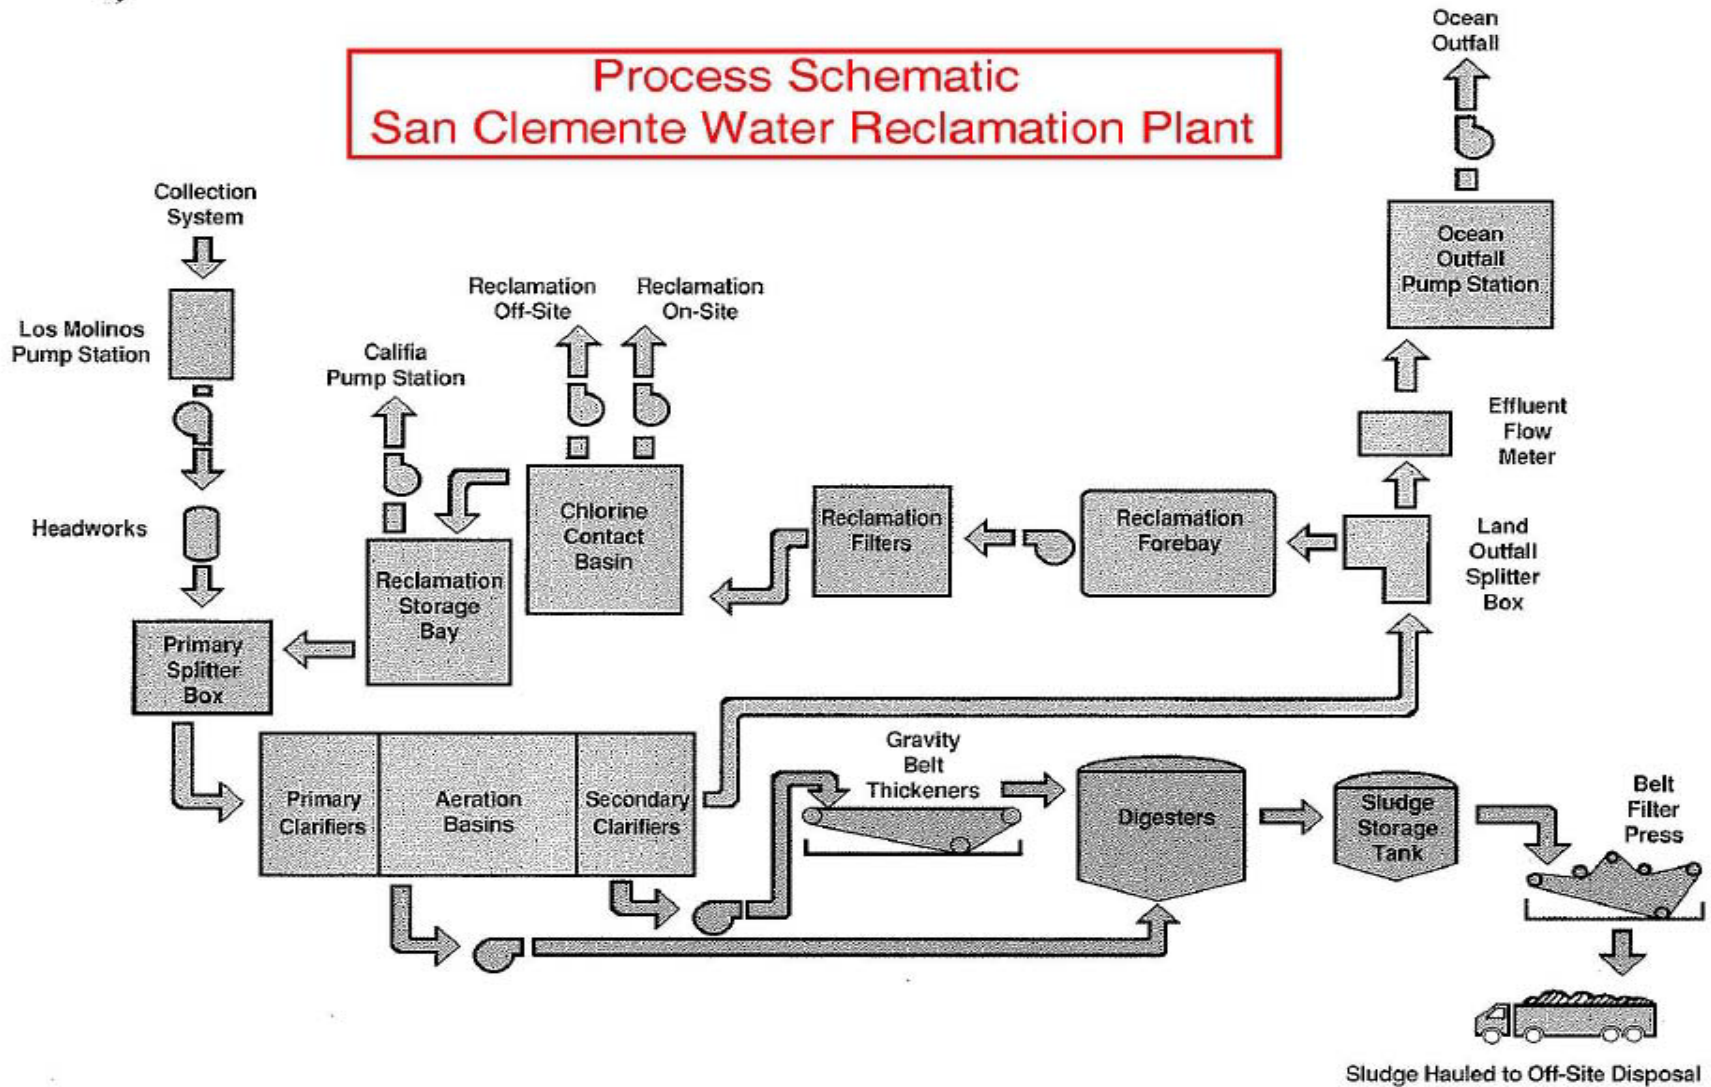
Process Schematic
San Clemente Water Reclamation Plant

Ocean Outfall

Ocean Outfall Pump Station

Collection System

Los Molinos Pump Station

Reclamation Off-Site

Reclamation On-Site

Califia Pump Station

Effluent Flow Meter

Headworks

Chlorine Contact Basin

Reclamation Filters

Reclamation Forebay

Land Outfall Splitter Box

Reclamation Storage Bay

Primary Splitter Box

Primary Clarifiers

Aeration Basins

Secondary Clarifiers

Gravity Belt Thickeners

Digesters

Sludge Storage Tank

Belt Filter Press

Sludge Hauled to Off-Site Disposal